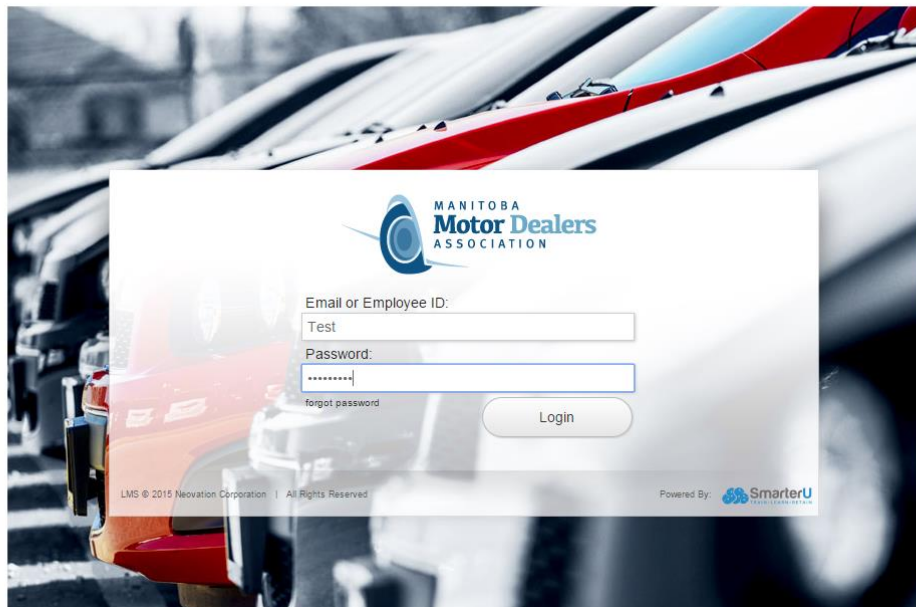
MANITOBA
Motor Dealers
ASSOCIATION

Email or Employee ID:
Test
Password:
•••••••••
forgot password
Login

LMS © 2015 Neovation Corporation | All Rights Reserved

Powered By: SmarterU
TRAIN · LEARN · RETAIN